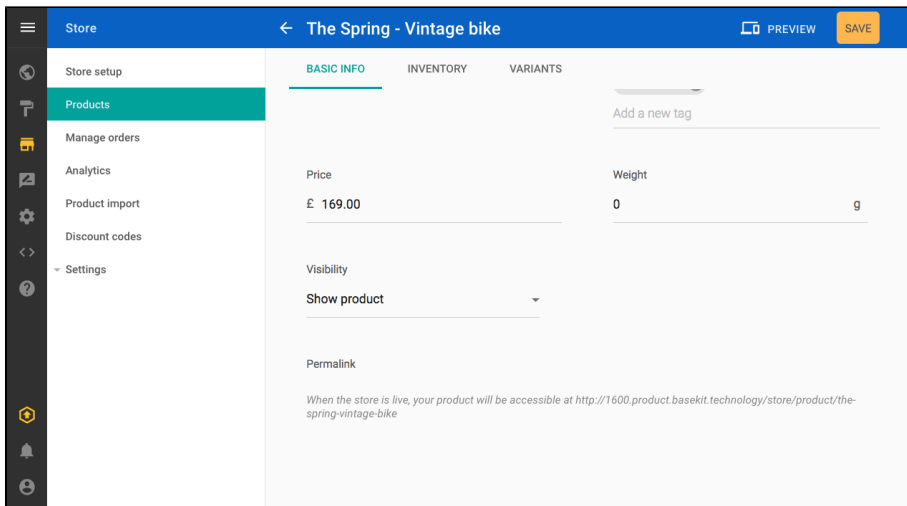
Store

The Spring - Vintage bike

PREVIEW

SAVE

Store setup

Products

Manage orders

Analytics

Product import

Discount codes

Settings

BASIC INFO

INVENTORY

VARIANTS

Add a new tag

Price

£ 169.00

Weight

0

g

Visibility

Show product

Permalink

When the store is live, your product will be accessible at http://1600.product.basekit.technology/store/product/the-spring-vintage-bike